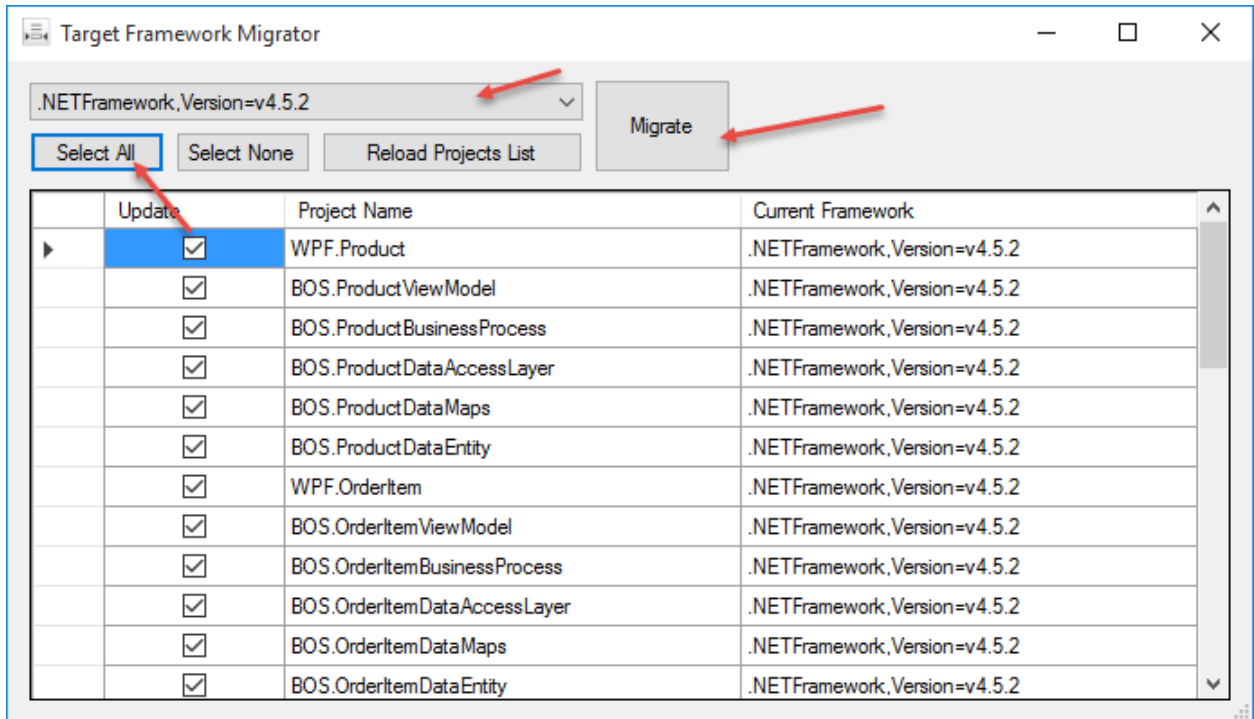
Target Framework Migrator

.NETFramework,Version=v4.5.2

Migrate

Select All | Select None | Reload Projects List

| | Update | Project Name | Current Framework |
|---|---|---|---|
| | ☑ | WPF.Product | .NETFramework,Version=v4.5.2 |
| | ☑ | BOS.ProductViewModel | .NETFramework,Version=v4.5.2 |
| | ☑ | BOS.ProductBusinessProcess | .NETFramework,Version=v4.5.2 |
| | ☑ | BOS.ProductDataAccessLayer | .NETFramework,Version=v4.5.2 |
| | ☑ | BOS.ProductDataMaps | .NETFramework,Version=v4.5.2 |
| | ☑ | BOS.ProductDataEntity | .NETFramework,Version=v4.5.2 |
| | ☑ | WPF.OrderItem | .NETFramework,Version=v4.5.2 |
| | ☑ | BOS.OrderItemViewModel | .NETFramework,Version=v4.5.2 |
| | ☑ | BOS.OrderItemBusinessProcess | .NETFramework,Version=v4.5.2 |
| | ☑ | BOS.OrderItemDataAccessLayer | .NETFramework,Version=v4.5.2 |
| | ☑ | BOS.OrderItemDataMaps | .NETFramework,Version=v4.5.2 |
| | ☑ | BOS.OrderItemDataEntity | .NETFramework,Version=v4.5.2 |